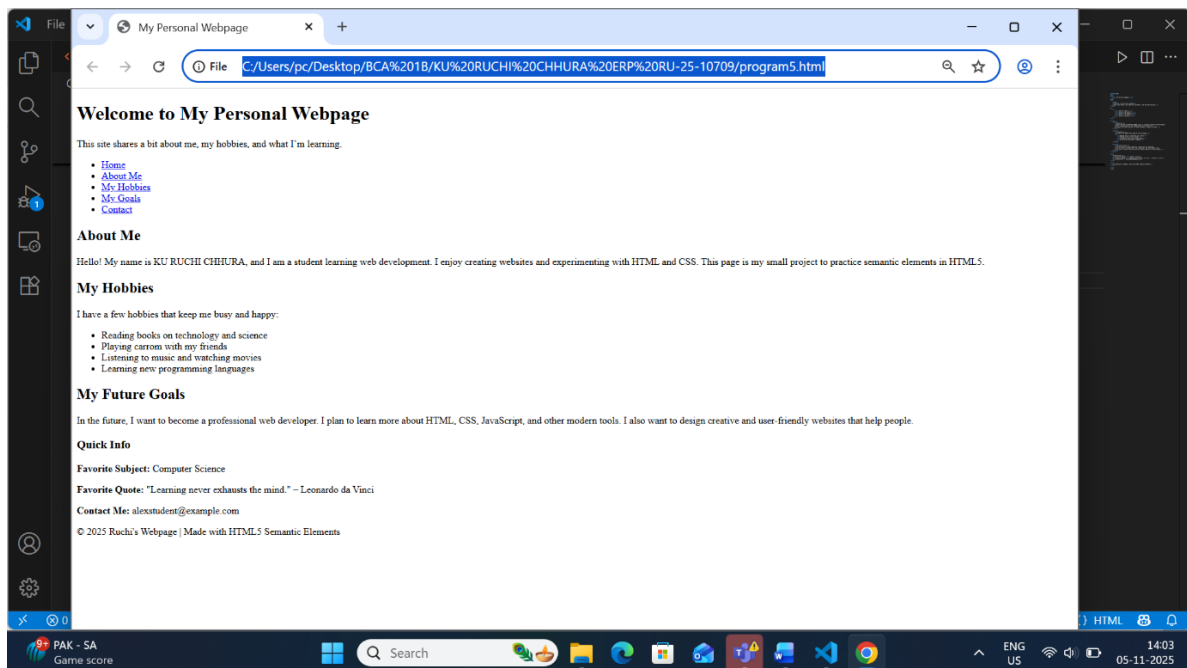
File

My Personal Webpage

File C:/Users/pc/Desktop/BCA%201B/KU%20RUCHI%20CHHURA%20ERP%20RU-25-10709/program5.html

Welcome to My Personal Webpage

This site shares a bit about me, my hobbies, and what I'm learning.

- Home
- About Me
- My Hobbies
- My Goals
- Contact

About Me

Hello! My name is KU RUCHI CHHURA, and I am a student learning web development. I enjoy creating websites and experimenting with HTML and CSS. This page is my small project to practice semantic elements in HTML5.

My Hobbies

I have a few hobbies that keep me busy and happy:

- Reading books on technology and science
- Playing carrom with my friends
- Listening to music and watching movies
- Learning new programming languages

My Future Goals

In the future, I want to become a professional web developer. I plan to learn more about HTML, CSS, JavaScript, and other modern tools. I also want to design creative and user-friendly websites that help people.

Quick Info

Favorite Subject: Computer Science

Favorite Quote: "Learning never exhausts the mind." – Leonardo da Vinci

Contact Me: alexstudent@example.com

© 2025 Ruchi's Webpage | Made with HTML5 Semantic Elements

1

0

HTML

9+ PAK - SA
Game score

Search

ENG
US

14:03
05-11-2025